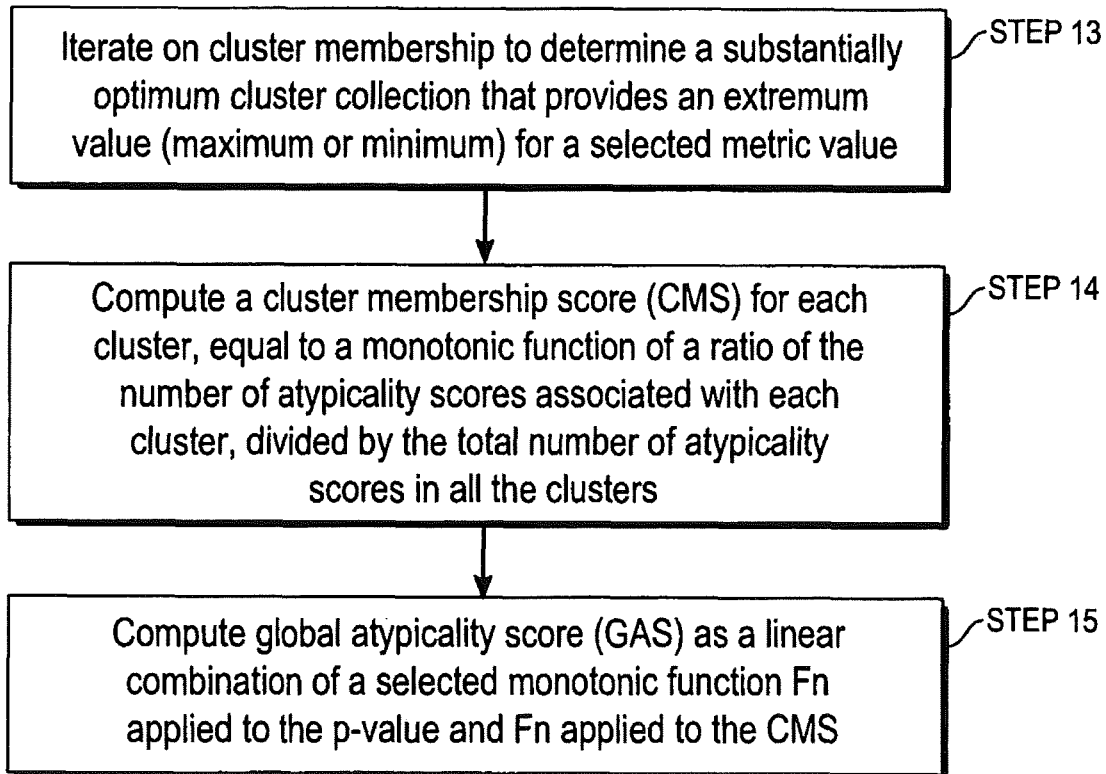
Iterate on cluster membership to determine a substantially optimum cluster collection that provides an extremum value (maximum or minimum) for a selected metric value

STEP 13

Compute a cluster membership score (CMS) for each cluster, equal to a monotonic function of a ratio of the number of atypicality scores associated with each cluster, divided by the total number of atypicality scores in all the clusters

STEP 14

Compute global atypicality score (GAS) as a linear combination of a selected monotonic function Fn applied to the p-value and Fn applied to the CMS

STEP 15